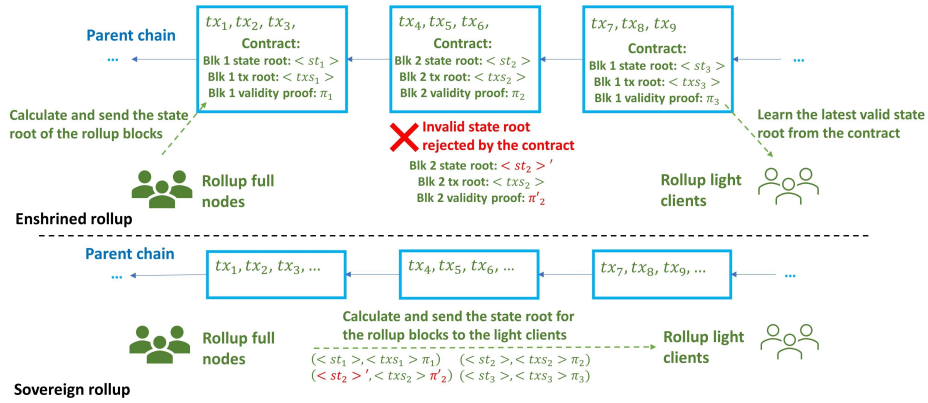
Parent chain

...

$tx_1, tx_2, tx_3,$
Contract:
Blk 1 state root: $< st_1 >$
Blk 1 tx root: $< txs_1 >$
Blk 1 validity proof: $\pi_1$

$tx_4, tx_5, tx_6,$
Contract:
Blk 2 state root: $< st_2 >$
Blk 2 tx root: $< txs_2 >$
Blk 2 validity proof: $\pi_2$

$tx_7, tx_8, tx_9$
Contract:
Blk 1 state root: $< st_3 >$
Blk 1 tx root: $< txs_3 >$
Blk 1 validity proof: $\pi_3$

...

Calculate and send the state root of the rollup blocks

Invalid state root rejected by the contract

Blk 2 state root: $< st_2 >'$
Blk 2 tx root: $< txs_2 >$
Blk 2 validity proof: $\pi'_2$

Learn the latest valid state root from the contract

Rollup full nodes

Rollup light clients

Enshrined rollup

Parent chain

...

$tx_1, tx_2, tx_3, \ldots$

$tx_4, tx_5, tx_6, \ldots$

$tx_7, tx_8, tx_9, \ldots$

...

Calculate and send the state root for the rollup blocks to the light clients

Rollup full nodes

$(< st_1 >, < txs_1 > \pi_1)$ $(< st_2 >, < txs_2 > \pi_2)$
$(< st_2 >', < txs_2 > \pi'_2)$ $(< st_3 >, < txs_3 > \pi_3)$

Rollup light clients

Sovereign rollup